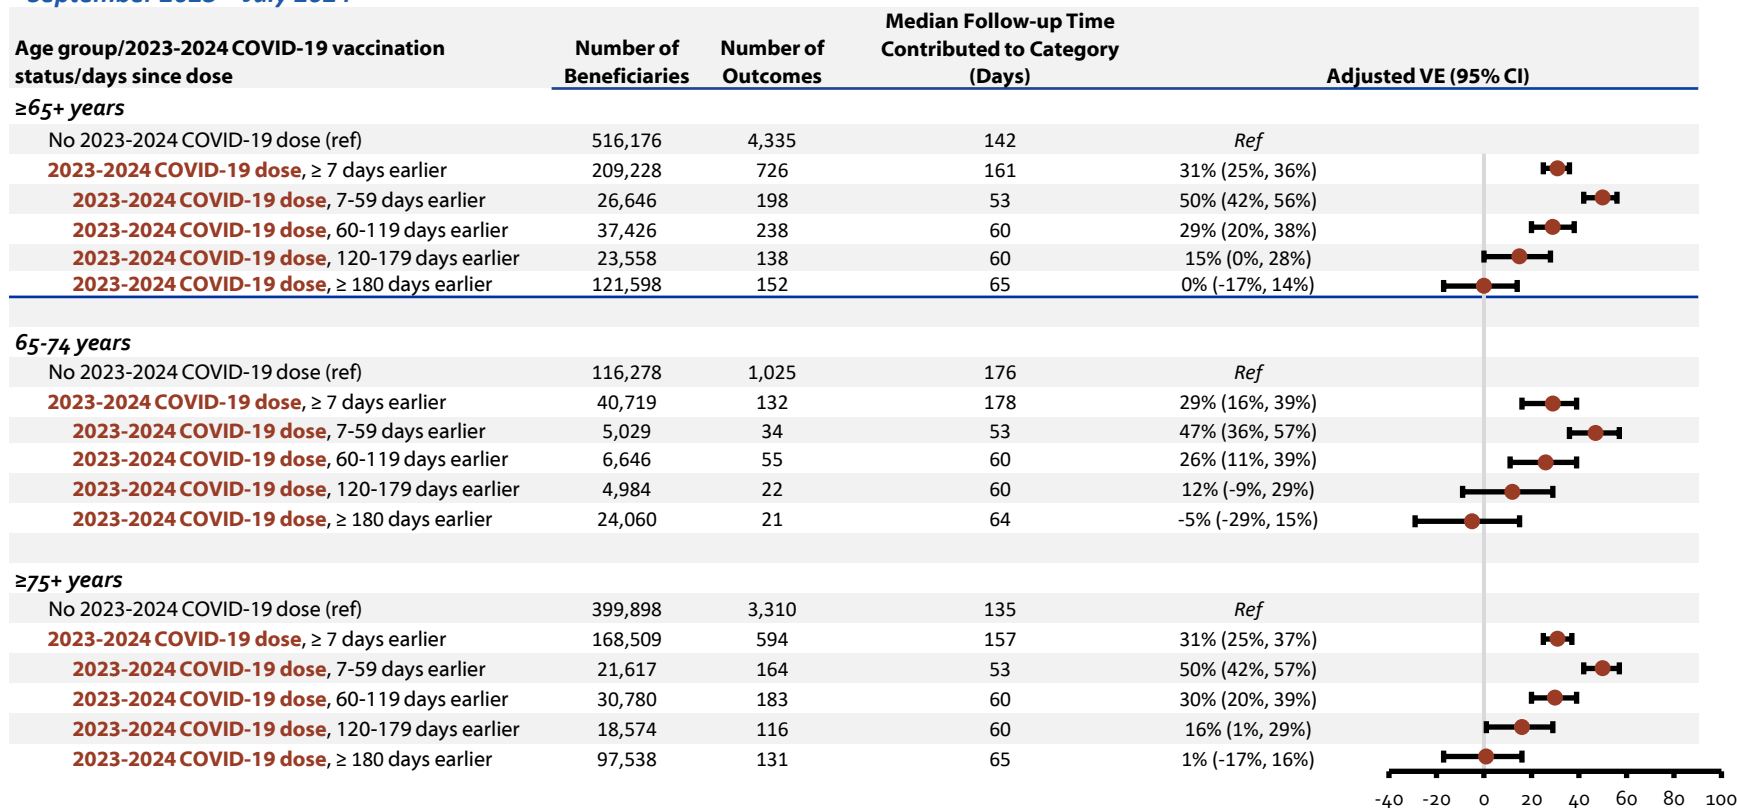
| Age group/2023-2024 COVID-19 vaccination status/days since dose | Number of Beneficiaries | Number of Outcomes | Median Follow-up Time Contributed to Category (Days) | Adjusted VE (95% CI) |
|---|---|---|---|---|
| ≥65+ years | | | | |
| No 2023-2024 COVID-19 dose (ref) | 516,176 | 4,335 | 142 | Ref |
| 2023-2024 COVID-19 dose, ≥ 7 days earlier | 209,228 | 726 | 161 | 31% (25%, 36%) |
| 2023-2024 COVID-19 dose, 7-59 days earlier | 26,646 | 198 | 53 | 50% (42%, 56%) |
| 2023-2024 COVID-19 dose, 60-119 days earlier | 37,426 | 238 | 60 | 29% (20%, 38%) |
| 2023-2024 COVID-19 dose, 120-179 days earlier | 23,558 | 138 | 60 | 15% (0%, 28%) |
| 2023-2024 COVID-19 dose, ≥ 180 days earlier | 121,598 | 152 | 65 | 0% (-17%, 14%) |
| 65-74 years | | | | |
| No 2023-2024 COVID-19 dose (ref) | 116,278 | 1,025 | 176 | Ref |
| 2023-2024 COVID-19 dose, ≥ 7 days earlier | 40,719 | 132 | 178 | 29% (16%, 39%) |
| 2023-2024 COVID-19 dose, 7-59 days earlier | 5,029 | 34 | 53 | 47% (36%, 57%) |
| 2023-2024 COVID-19 dose, 60-119 days earlier | 6,646 | 55 | 60 | 26% (11%, 39%) |
| 2023-2024 COVID-19 dose, 120-179 days earlier | 4,984 | 22 | 60 | 12% (-9%, 29%) |
| 2023-2024 COVID-19 dose, ≥ 180 days earlier | 24,060 | 21 | 64 | -5% (-29%, 15%) |
| ≥75+ years | | | | |
| No 2023-2024 COVID-19 dose (ref) | 399,898 | 3,310 | 135 | Ref |
| 2023-2024 COVID-19 dose, ≥ 7 days earlier | 168,509 | 594 | 157 | 31% (25%, 37%) |
| 2023-2024 COVID-19 dose, 7-59 days earlier | 21,617 | 164 | 53 | 50% (42%, 57%) |
| 2023-2024 COVID-19 dose, 60-119 days earlier | 30,780 | 183 | 60 | 30% (20%, 39%) |
| 2023-2024 COVID-19 dose, 120-179 days earlier | 18,574 | 116 | 60 | 16% (1%, 29%) |
| 2023-2024 COVID-19 dose, ≥ 180 days earlier | 97,538 | 131 | 65 | 1% (-17%, 16%) |

-40 -20 0 20 40 60 80 100